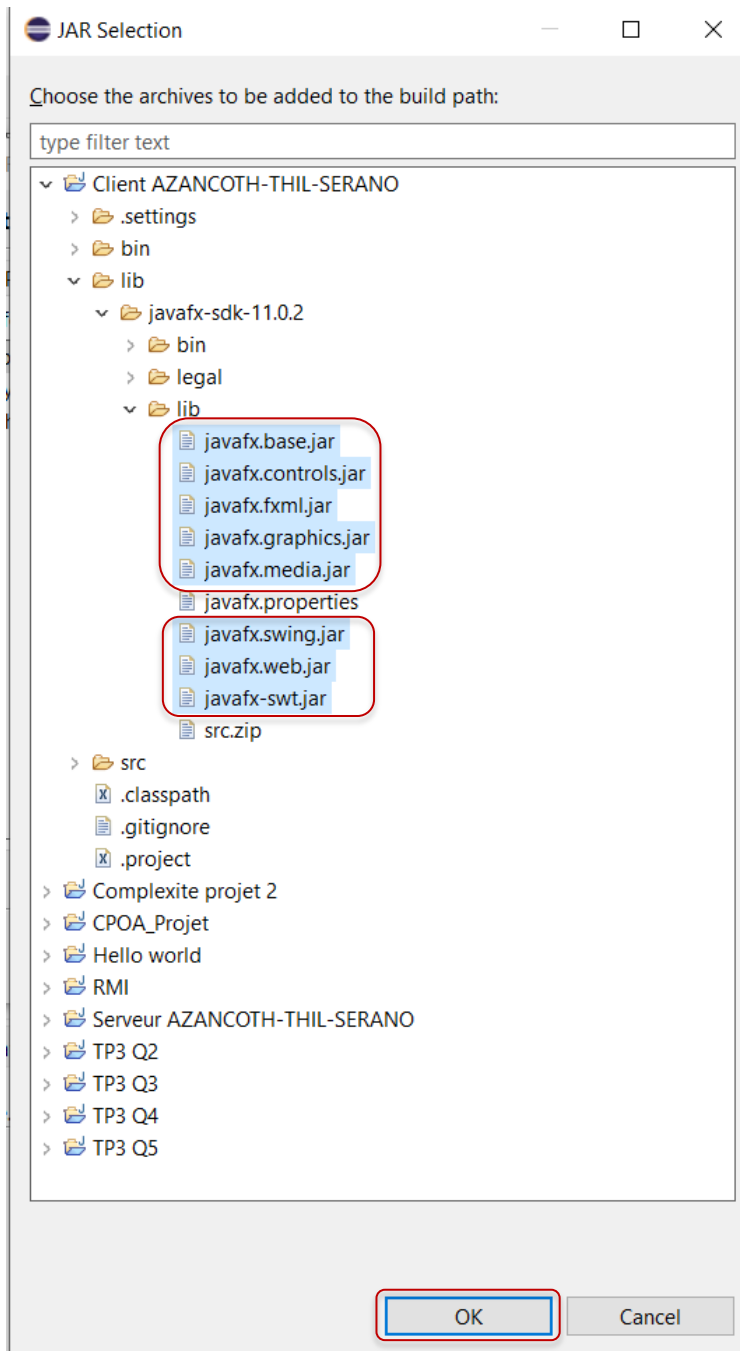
JAR Selection

Choose the archives to be added to the build path:

type filter text

Client AZANCOTH-THIL-SERANO
.settings
bin
lib
javafx-sdk-11.0.2
bin
legal
lib
javafx.base.jar
javafx.controls.jar
javafx.fxml.jar
javafx.graphics.jar
javafx.media.jar
javafx.properties
javafx.swing.jar
javafx.web.jar
javafx-swt.jar
src.zip
src
.classpath
.gitignore
.project
Complexite projet 2
CPOA_Projet
Hello world
RMI
Serveur AZANCOTH-THIL-SERANO
TP3 Q2
TP3 Q3
TP3 Q4
TP3 Q5

OK
Cancel